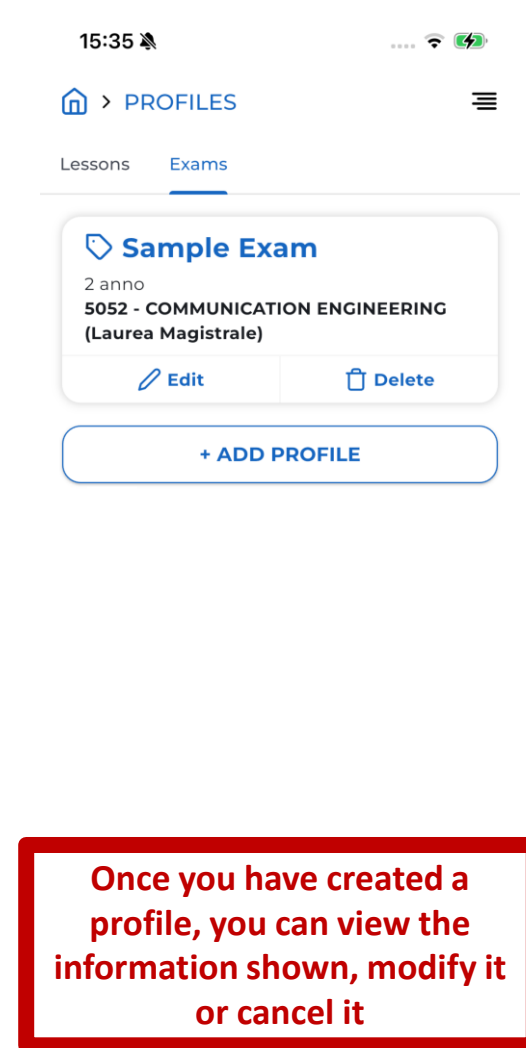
15:35

> PROFILES

Lessons Exams

Sample Exam
2 anno
5052 - COMMUNICATION ENGINEERING (Laurea Magistrale)

Edit Delete

+ ADD PROFILE

Once you have created a profile, you can view the information shown, modify it or cancel it